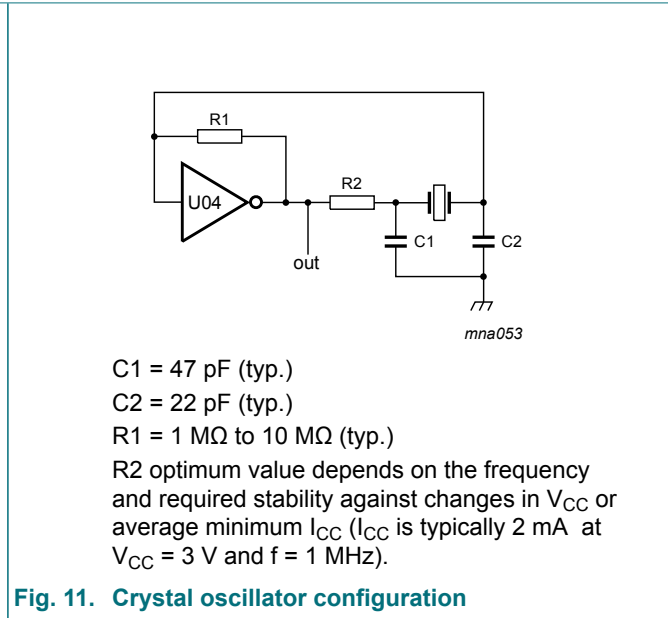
R1

R2

U04

C1

C2

out

mna053

C1 = 47 pF (typ.)

C2 = 22 pF (typ.)

R1 = 1 MΩ to 10 MΩ (typ.)

R2 optimum value depends on the frequency and required stability against changes in $V_{CC}$ or average minimum $I_{CC}$ ($I_{CC}$ is typically 2 mA at $V_{CC}$ = 3 V and f = 1 MHz).

Fig. 11. Crystal oscillator configuration